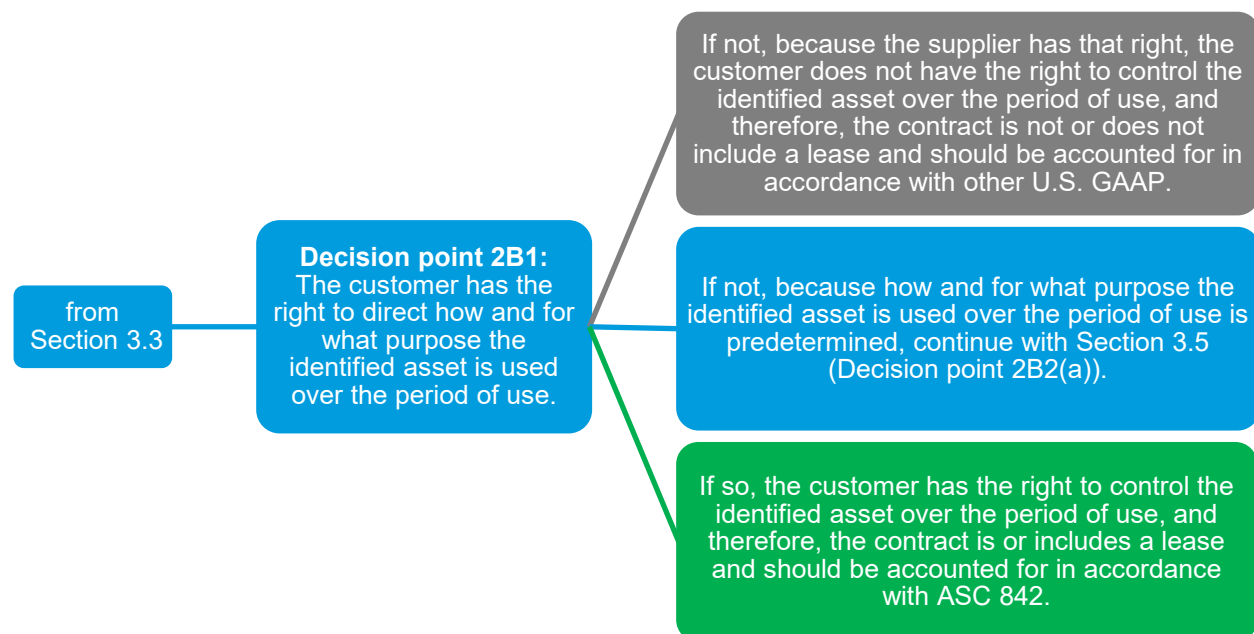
from Section 3.3

**Decision point 2B1:** The customer has the right to direct how and for what purpose the identified asset is used over the period of use.

If not, because the supplier has that right, the customer does not have the right to control the identified asset over the period of use, and therefore, the contract is not or does not include a lease and should be accounted for in accordance with other U.S. GAAP.

If not, because how and for what purpose the identified asset is used over the period of use is predetermined, continue with Section 3.5 (Decision point 2B2(a)).

If so, the customer has the right to control the identified asset over the period of use, and therefore, the contract is or includes a lease and should be accounted for in accordance with ASC 842.